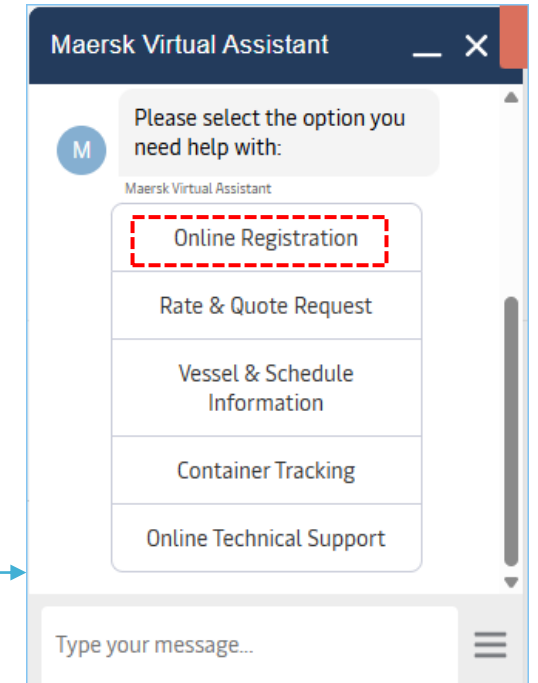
Maersk Virtual Assistant

M

Please select the option you need help with:

Maersk Virtual Assistant

Online Registration

Rate & Quote Request

Vessel & Schedule Information

Container Tracking

Online Technical Support

Type your message...